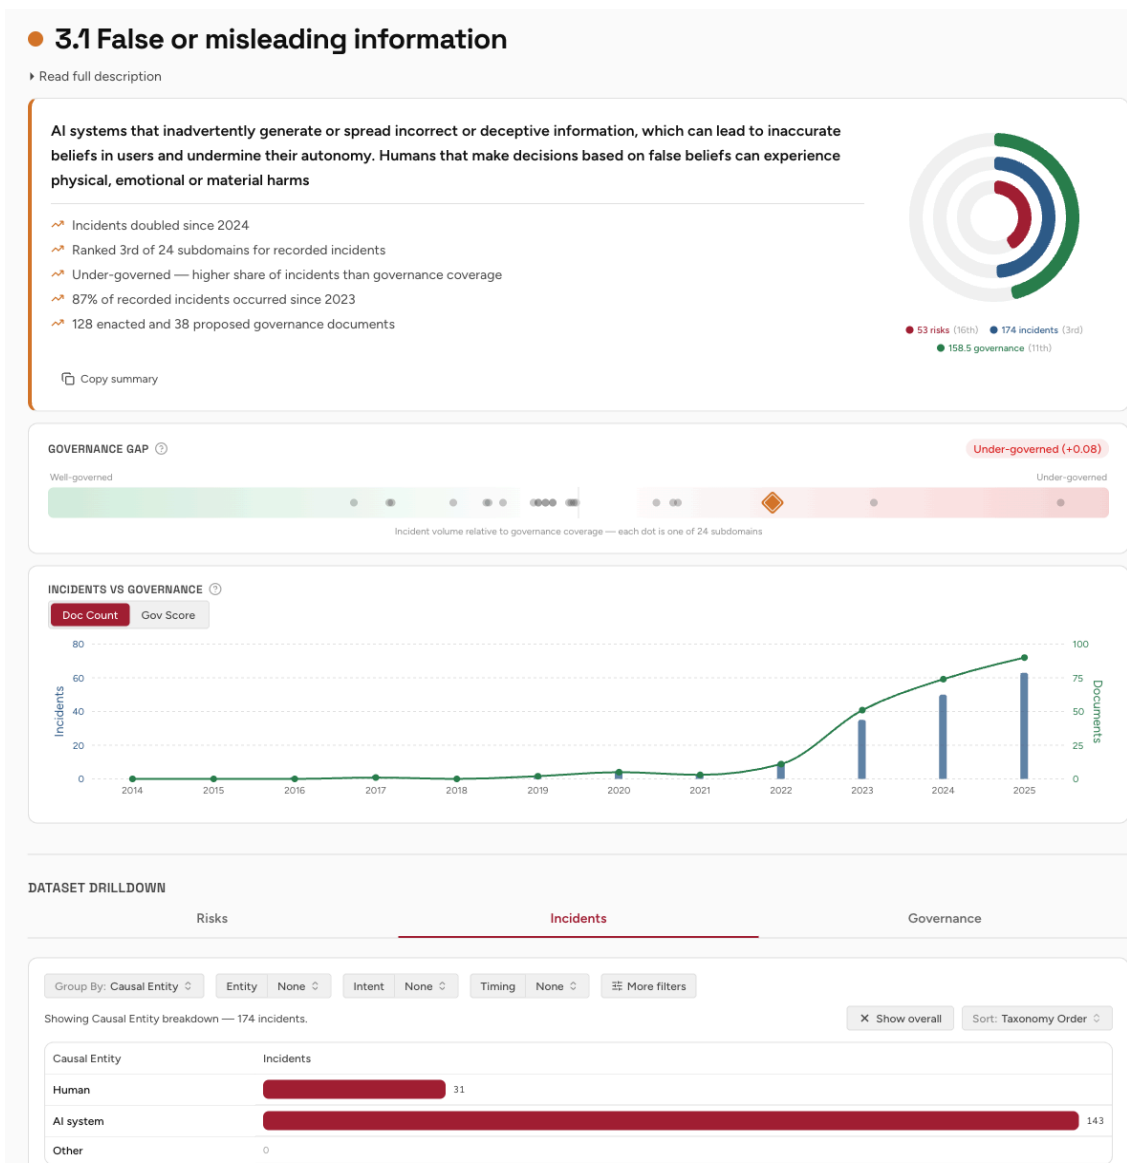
3.1 False or misleading information

Read full description

AI systems that inadvertently generate or spread incorrect or deceptive information, which can lead to inaccurate beliefs in users and undermine their autonomy. Humans that make decisions based on false beliefs can experience physical, emotional or material harms

Incidents doubled since 2024

Ranked 3rd of 24 subdomains for recorded incidents

Under-governed — higher share of incidents than governance coverage

87% of recorded incidents occurred since 2023

128 enacted and 38 proposed governance documents

Copy summary

53 risks (16th) 174 incidents (3rd) 158.5 governance (11th)

GOVERNANCE GAP

Under-governed (+0.08)

Well-governed

Under-governed

Incident volume relative to governance coverage — each dot is one of 24 subdomains

INCIDENTS VS GOVERNANCE

Doc Count Gov Score

| | |
|---|---|
| 80 | 100 |
| 60 | 75 |
| 40 | 50 |
| 20 | 25 |
| 0 | 0 |

Incidents

Documents

2014 2015 2016 2017 2018 2019 2020 2021 2022 2023 2024 2025

DATASET DRILLDOWN

Risks Incidents Governance

Group By: Causal Entity Entity None Intent None Timing None More filters

Showing Causal Entity breakdown — 174 incidents.

Show overall Sort: Taxonomy Order

| Causal Entity | Incidents |
|---|---|
| Human | 31 |
| AI system | 143 |
| Other | 0 |